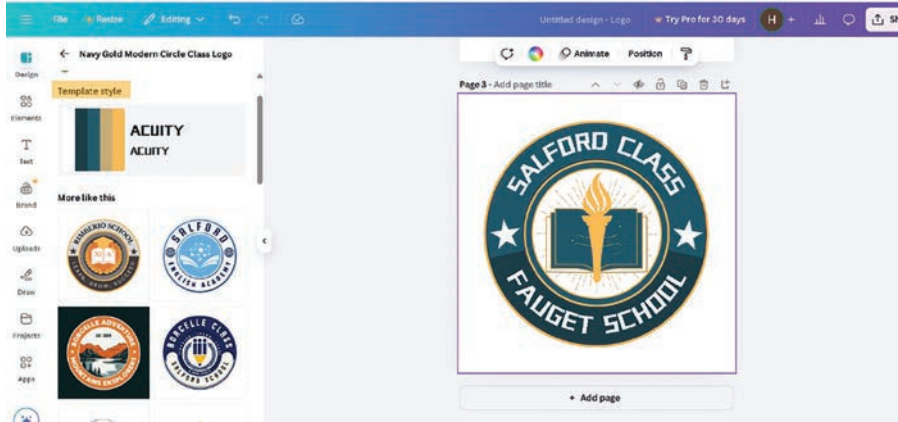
File Resize Editing Untitled design - Logo Try Pro for 30 days H + Sh

Design
Elements
Text
Brand
Uploads
Draw
Projects
Apps

← Navy Gold Modern Circle Class Logo

Template style

ACUITY
ACUITY

More like this

KIMBERIO SCHOOL
SALFORD ENGLISH ACADEMY
BORCELLE ADVENTURE MOUNTAINS EXPLORERS
BORCELLE CLASS SALFORD SCHOOL

Animate Position

Page 3 - Add page title

SALFORD CLASS
FAUGET SCHOOL

+ Add page